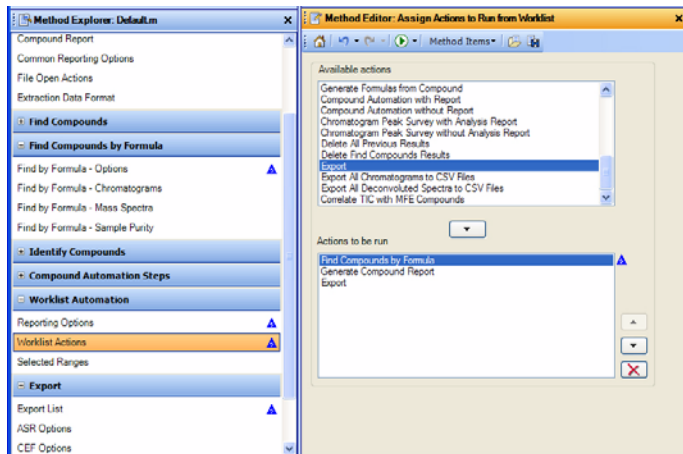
Method Explorer: Default.m

Compound Report
Common Reporting Options
File Open Actions
Extraction Data Format

Find Compounds

Find Compounds by Formula

Find by Formula - Options
Find by Formula - Chromatograms
Find by Formula - Mass Spectra
Find by Formula - Sample Purity

Identify Compounds

Compound Automation Steps

Worklist Automation

Reporting Options
Worklist Actions
Selected Ranges

Export

Export List
ASR Options
CEF Options

Method Editor: Assign Actions to Run from Worklist

Method Items

Available actions

Generate Formulas from Compound
Compound Automation with Report
Compound Automation without Report
Chromatogram Peak Survey with Analysis Report
Chromatogram Peak Survey without Analysis Report
Delete All Previous Results
Delete Find Compounds Results
Export
Export All Chromatograms to CSV Files
Export All Deconvoluted Spectra to CSV Files
Correlate TIC with MFE Compounds

Actions to be run

Find Compounds by Formula
Generate Compound Report
Export